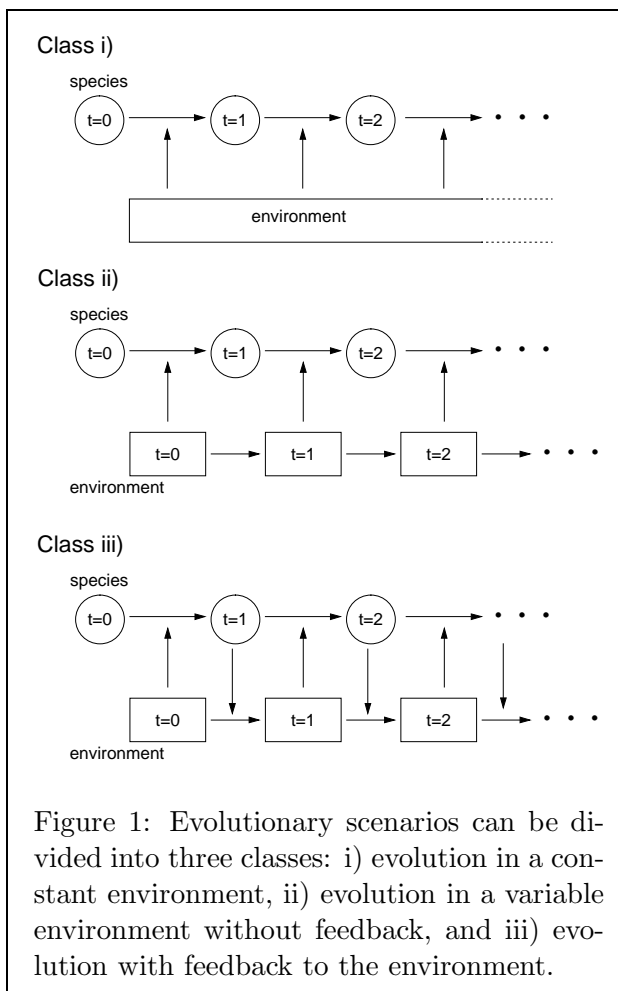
Class i)

species

t=0

t=1

t=2

• • •

environment

Class ii)

species

t=0

t=1

t=2

• • •

t=0

t=1

t=2

• • •

environment

Class iii)

species

t=0

t=1

t=2

• • •

t=0

t=1

t=2

• • •

environment

Figure 1: Evolutionary scenarios can be divided into three classes: i) evolution in a constant environment, ii) evolution in a variable environment without feedback, and iii) evolution with feedback to the environment.